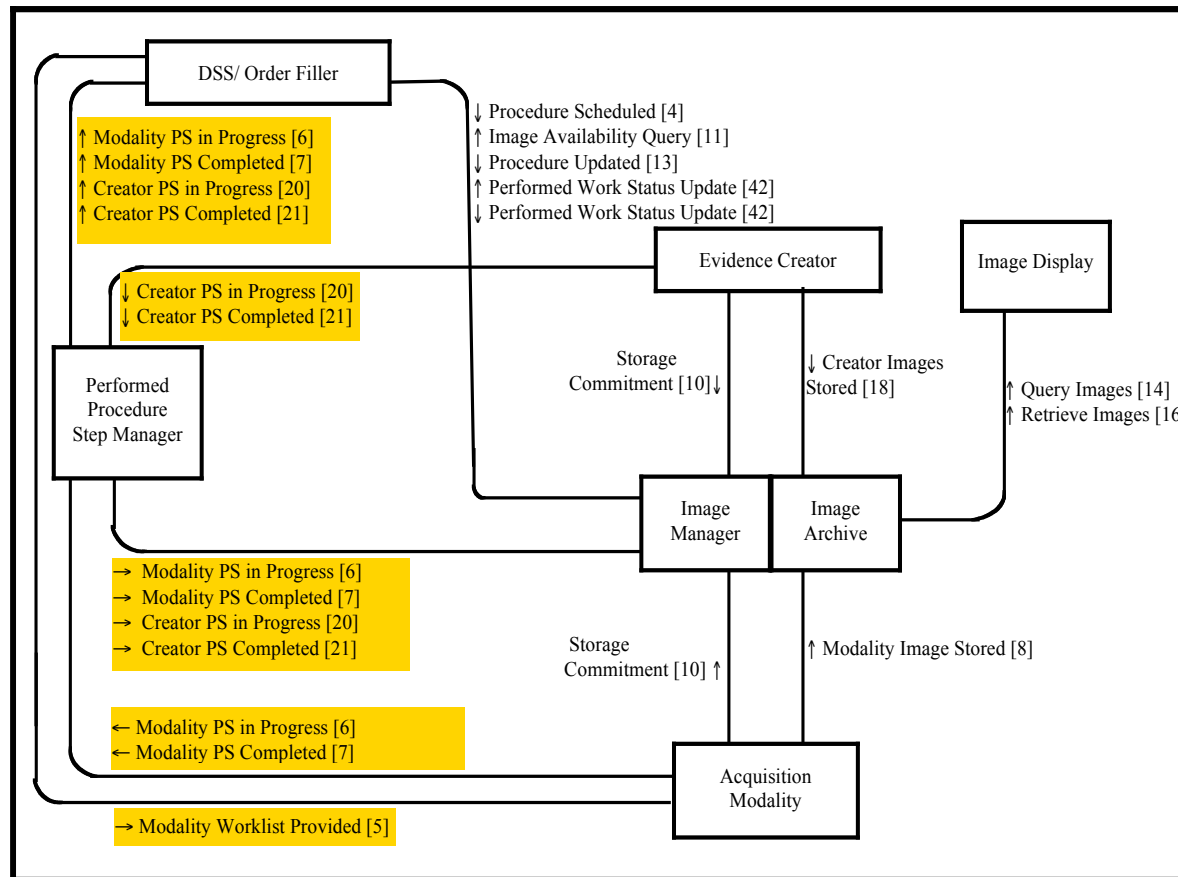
DSS/ Order Filler

↑ Modality PS in Progress [6]
↑ Modality PS Completed [7]
↑ Creator PS in Progress [20]
↑ Creator PS Completed [21]

↓ Procedure Scheduled [4]
↑ Image Availability Query [11]
↓ Procedure Updated [13]
↑ Performed Work Status Update [42]
↓ Performed Work Status Update [42]

Evidence Creator

Image Display

↓ Creator PS in Progress [20]
↓ Creator PS Completed [21]

Performed Procedure Step Manager

Storage Commitment [10]↓

↓ Creator Images Stored [18]

↑ Query Images [14]
↑ Retrieve Images [16

Image Manager

Image Archive

→ Modality PS in Progress [6]
→ Modality PS Completed [7]
→ Creator PS in Progress [20]
→ Creator PS Completed [21]

Storage Commitment [10] ↑

↑ Modality Image Stored [8]

← Modality PS in Progress [6]
← Modality PS Completed [7]

Acquisition Modality

→ Modality Worklist Provided [5]